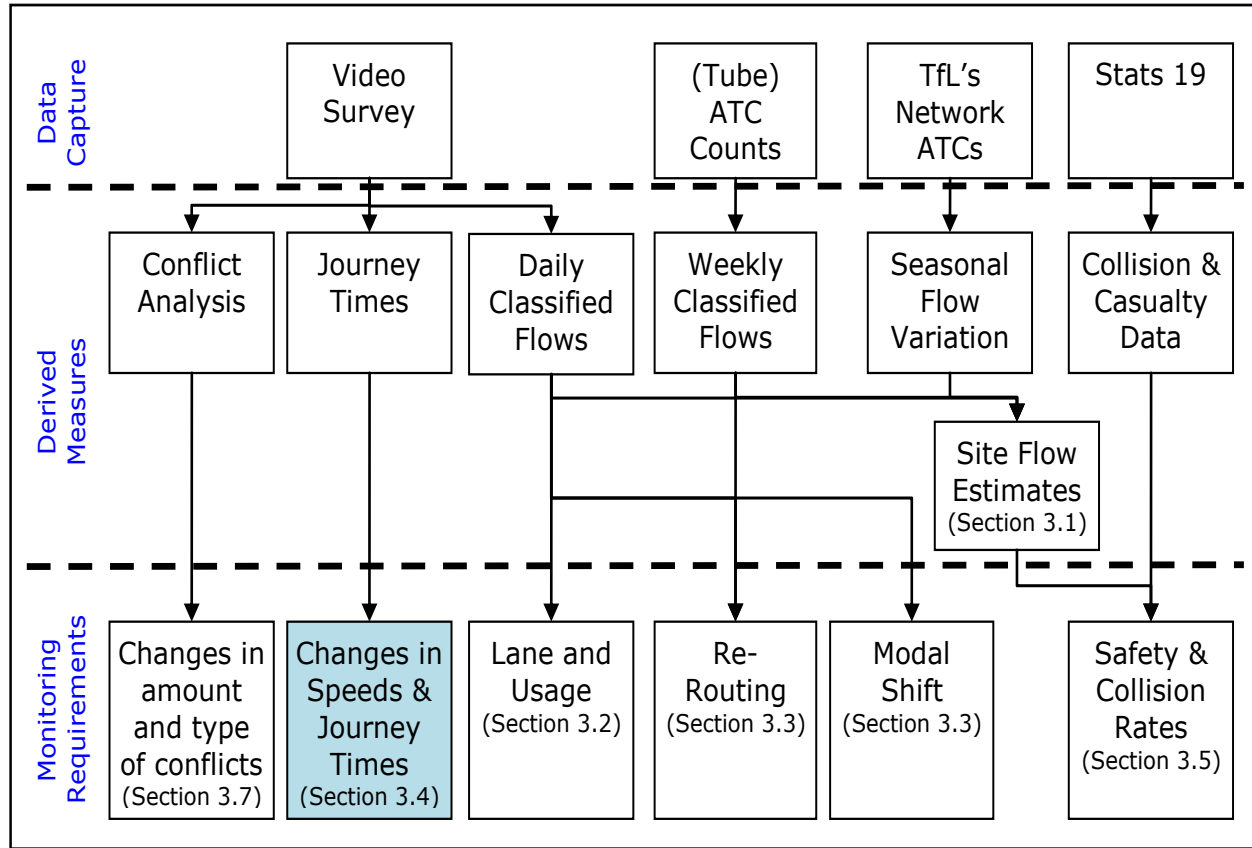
Data Capture

Video Survey

(Tube) ATC Counts

TfL's Network ATCs

Stats 19

Derived Measures

Conflict Analysis

Journey Times

Daily Classified Flows

Weekly Classified Flows

Seasonal Flow Variation

Collision & Casualty Data

Site Flow Estimates (Section 3.1)

Monitoring Requirements

Changes in amount and type of conflicts (Section 3.7)

Changes in Speeds & Journey Times (Section 3.4)

Lane and Usage (Section 3.2)

Re-Routing (Section 3.3)

Modal Shift (Section 3.3)

Safety & Collision Rates (Section 3.5)